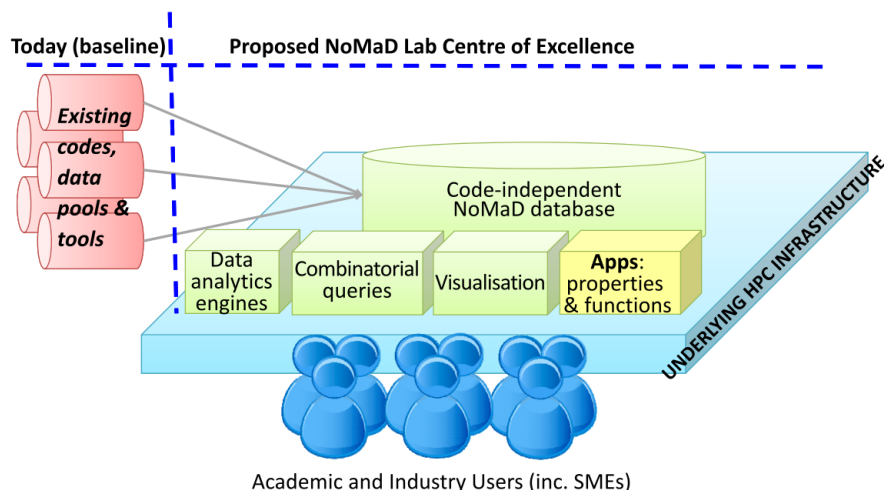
Today (baseline)

Proposed NoMaD Lab Centre of Excellence

Existing codes, data pools & tools

Code-independent NoMaD database

Data analytics engines

Combinatorial queries

Visualisation

Apps: properties & functions

UNDERLYING HPC INFRASTRUCTURE

Academic and Industry Users (inc. SMEs)